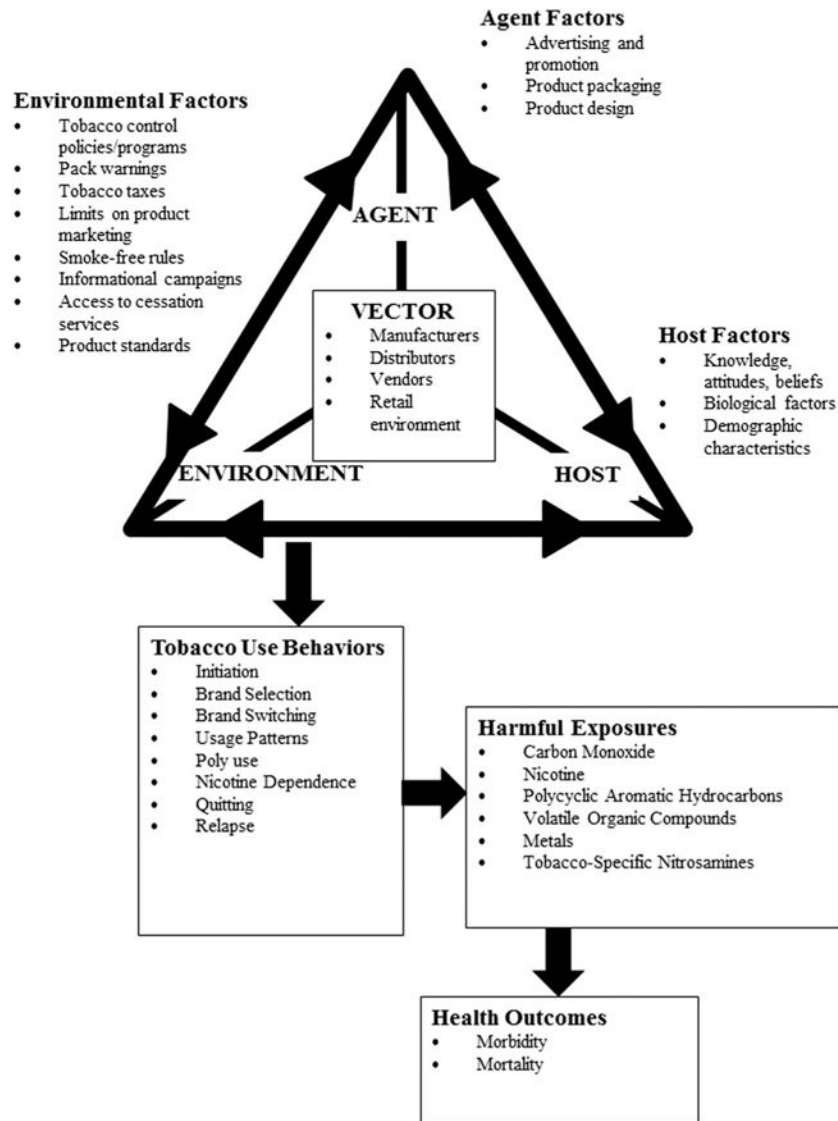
Agent Factors
- Advertising and promotion
- Product packaging
- Product design

Environmental Factors
- Tobacco control policies/programs
- Pack warnings
- Tobacco taxes
- Limits on product marketing
- Smoke-free rules
- Informational campaigns
- Access to cessation services
- Product standards

AGENT

VECTOR
- Manufacturers
- Distributors
- Vendors
- Retail environment

Host Factors
- Knowledge, attitudes, beliefs
- Biological factors
- Demographic characteristics

ENVIRONMENT

HOST

Tobacco Use Behaviors
- Initiation
- Brand Selection
- Brand Switching
- Usage Patterns
- Poly use
- Nicotine Dependence
- Quitting
- Relapse

Harmful Exposures
- Carbon Monoxide
- Nicotine
- Polycyclic Aromatic Hydrocarbons
- Volatile Organic Compounds
- Metals
- Tobacco-Specific Nitrosamines

Health Outcomes
- Morbidity
- Mortality